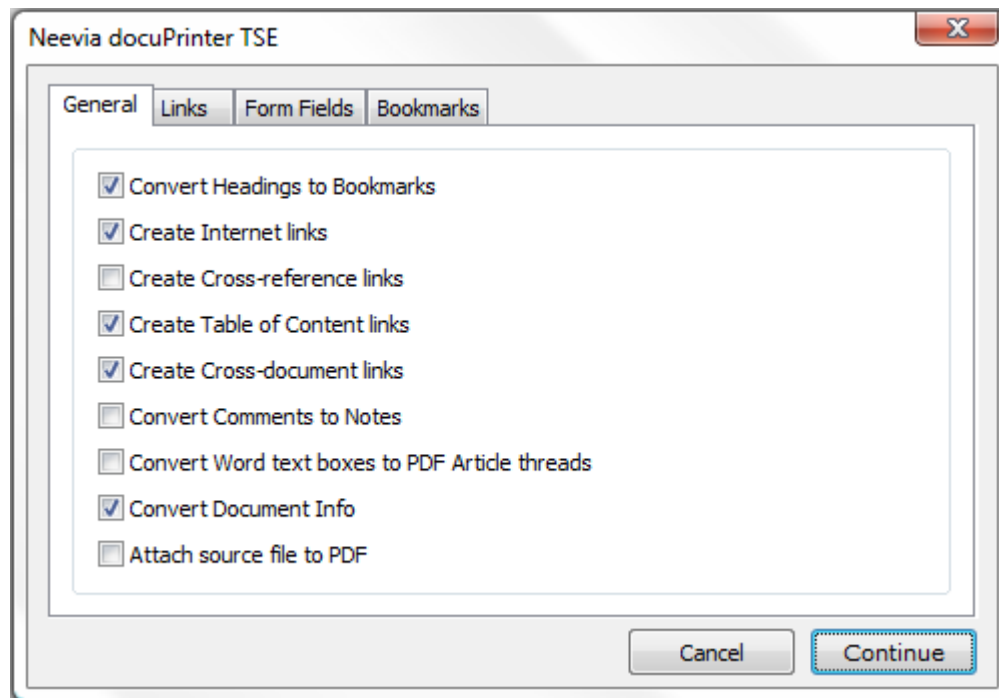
Neevia docuPrinter TSE

X

General | Links | Form Fields | Bookmarks

Convert Headings to Bookmarks
Create Internet links
Create Cross-reference links
Create Table of Content links
Create Cross-document links
Convert Comments to Notes
Convert Word text boxes to PDF Article threads
Convert Document Info
Attach source file to PDF

Cancel | Continue